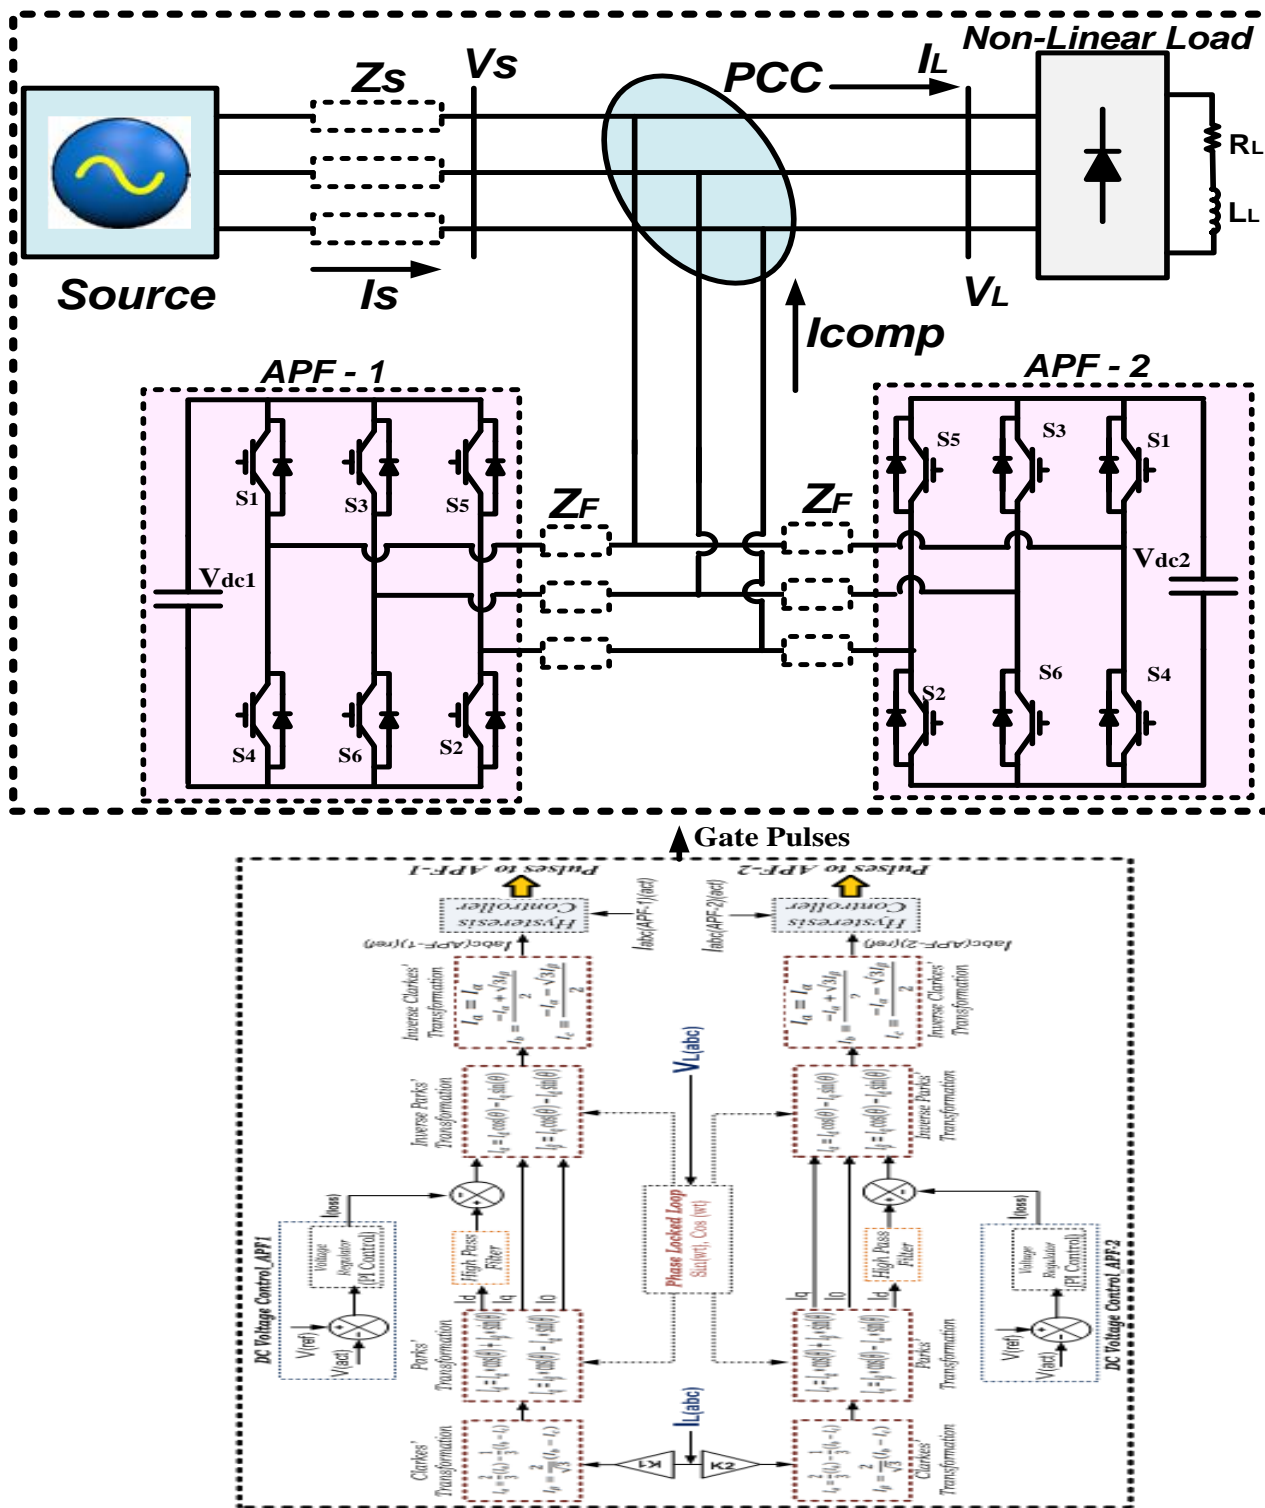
Non-Linear Load

Zs

Vs

PCC

$I_L$

$R_L$

$L_L$

Source

Is

$V_L$

Icomp

APF - 1

APF - 2

S1 S3 S5

S5 S3 S1

$Z_F$

$Z_F$

Vdc1

Vdc2

S4 S6 S2

S2 S6 S4

Gate Pulses

Pulses to APF-1

Pulses to APF-2

Hysteresis Controller

Hysteresis Controller

Iabc(APF-1)(ref)

Iabc(APF-1)(act)

Iabc(APF-2)(act)

Iabc(APF-2)(ref)

Inverse Clarkes' Transformation

Inverse Clarkes' Transformation

$I_a = I_\alpha$

$I_b = \frac{-I_\alpha + \sqrt{3}I_\beta}{2}$

$I_c = \frac{-I_\alpha - \sqrt{3}I_\beta}{2}$

$V_{L(abc)}$

Inverse Parks' Transformation

Inverse Parks' Transformation

$I_\alpha = I_d\cos(\theta) - I_q\sin(\theta)$

$I_\beta = I_d\cos(\theta) - I_q\sin(\theta)$

Iloss

Iloss

Phase Locked Loop

Sin(wt), Cos(wt)

DC Voltage Control APF1

DC Voltage Control APF-2

Voltage Regulator (PI Control)

Voltage Regulator (PI Control)

High Pass Filter

High Pass Filter

V(ref)

V(act)

V(ref)

V(act)

Id Iq I0

Iq I0 Id

Parks' Transformation

Parks' Transformation

$I_d = I_\alpha\cos(\theta) + I_\beta\sin(\theta)$

$I_q = I_\beta\cos(\theta) - I_\alpha\sin(\theta)$

$I_{L(abc)}$

K1

K2

Clarkes' Transformation

Clarkes' Transformation

$I_\alpha = \frac{2}{3}(I_a) - \frac{1}{3}(I_b - I_c)$

$I_\beta = \frac{2}{\sqrt{3}}(I_b - I_c)$